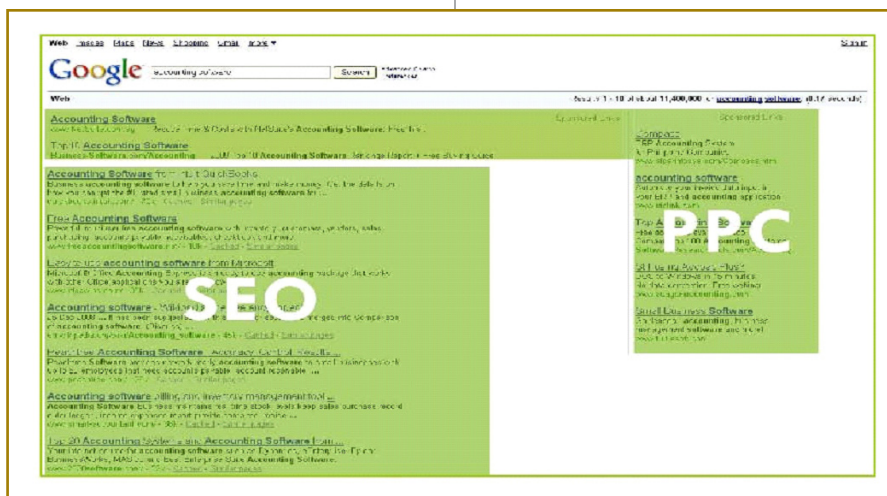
Web Images Maps News Shopping Gmail more ▾

Sign in

Google accounting software Search

Web

Results 1 - 10 of about 11,400,000 for accounting software. (0.12 seconds)

Sponsored Links

Accounting Software

Top 10 Accounting Software

Accounting Software from Intuit QuickBooks

Free Accounting Software

Easy to use accounting software from Microsoft

Accounting software - Wikipedia

Free Accounting Software

Accounting software billing, time, money management tool

Top 20 Accounting Systems and Accounting Software from

SEO

Sponsored Links

Compass

accounting software

Top Accounting Software

Small Business Software

PPC